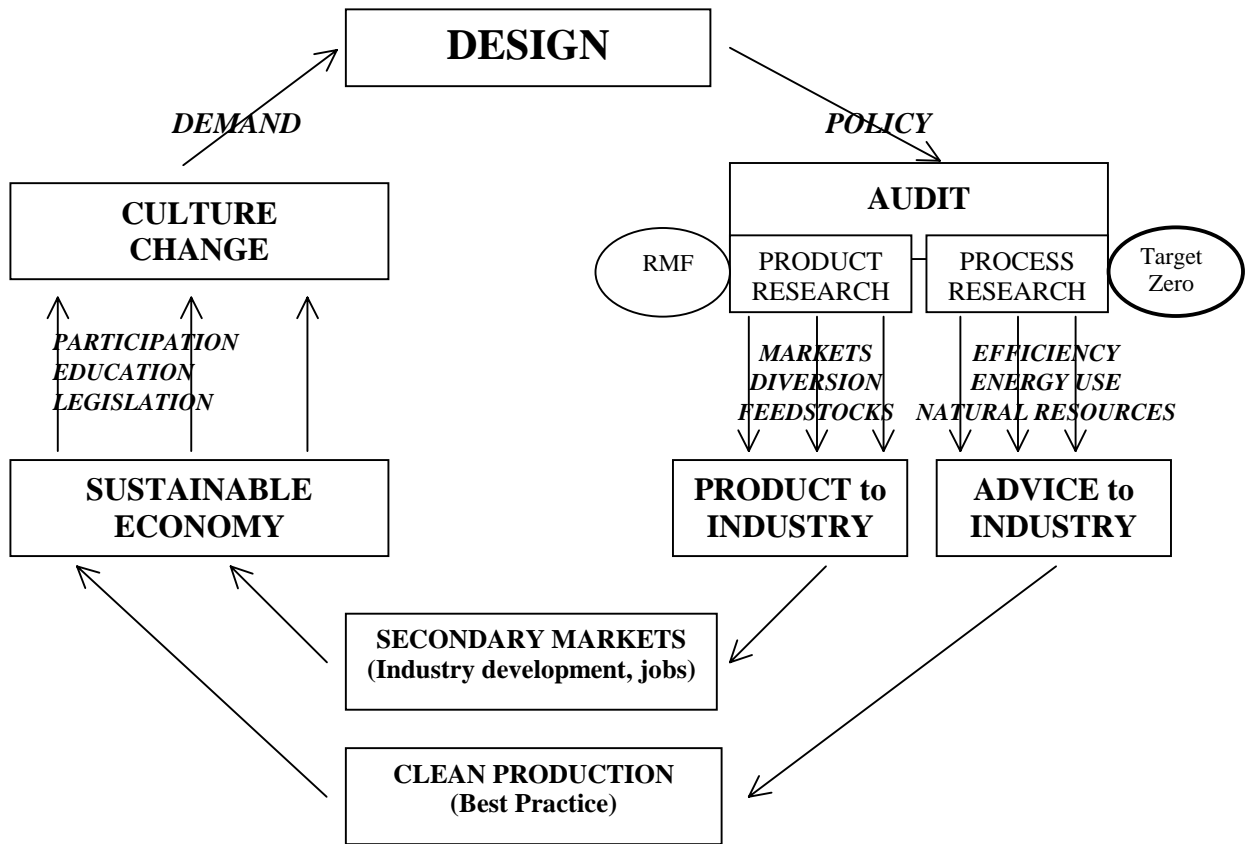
DESIGN

DEMAND

POLICY

CULTURE CHANGE

AUDIT

RMF

PRODUCT RESEARCH

PROCESS RESEARCH

Target Zero

PARTICIPATION
EDUCATION
LEGISLATION

MARKETS
DIVERSION
FEEDSTOCKS

EFFICIENCY
ENERGY USE
NATURAL RESOURCES

SUSTAINABLE ECONOMY

PRODUCT to INDUSTRY

ADVICE to INDUSTRY

SECONDARY MARKETS
(Industry development, jobs)

CLEAN PRODUCTION
(Best Practice)